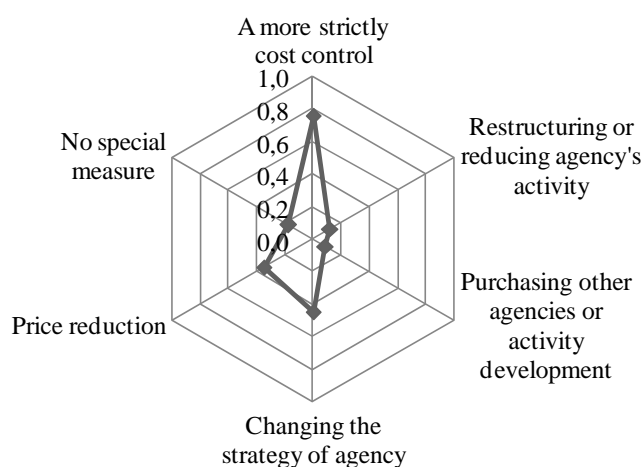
A more strictly cost control

1,0
0,8
0,6
0,4
0,2
0,0

Restructuring or reducing agency's activity

Purchasing other agencies or activity development

Changing the strategy of agency

Price reduction

No special measure